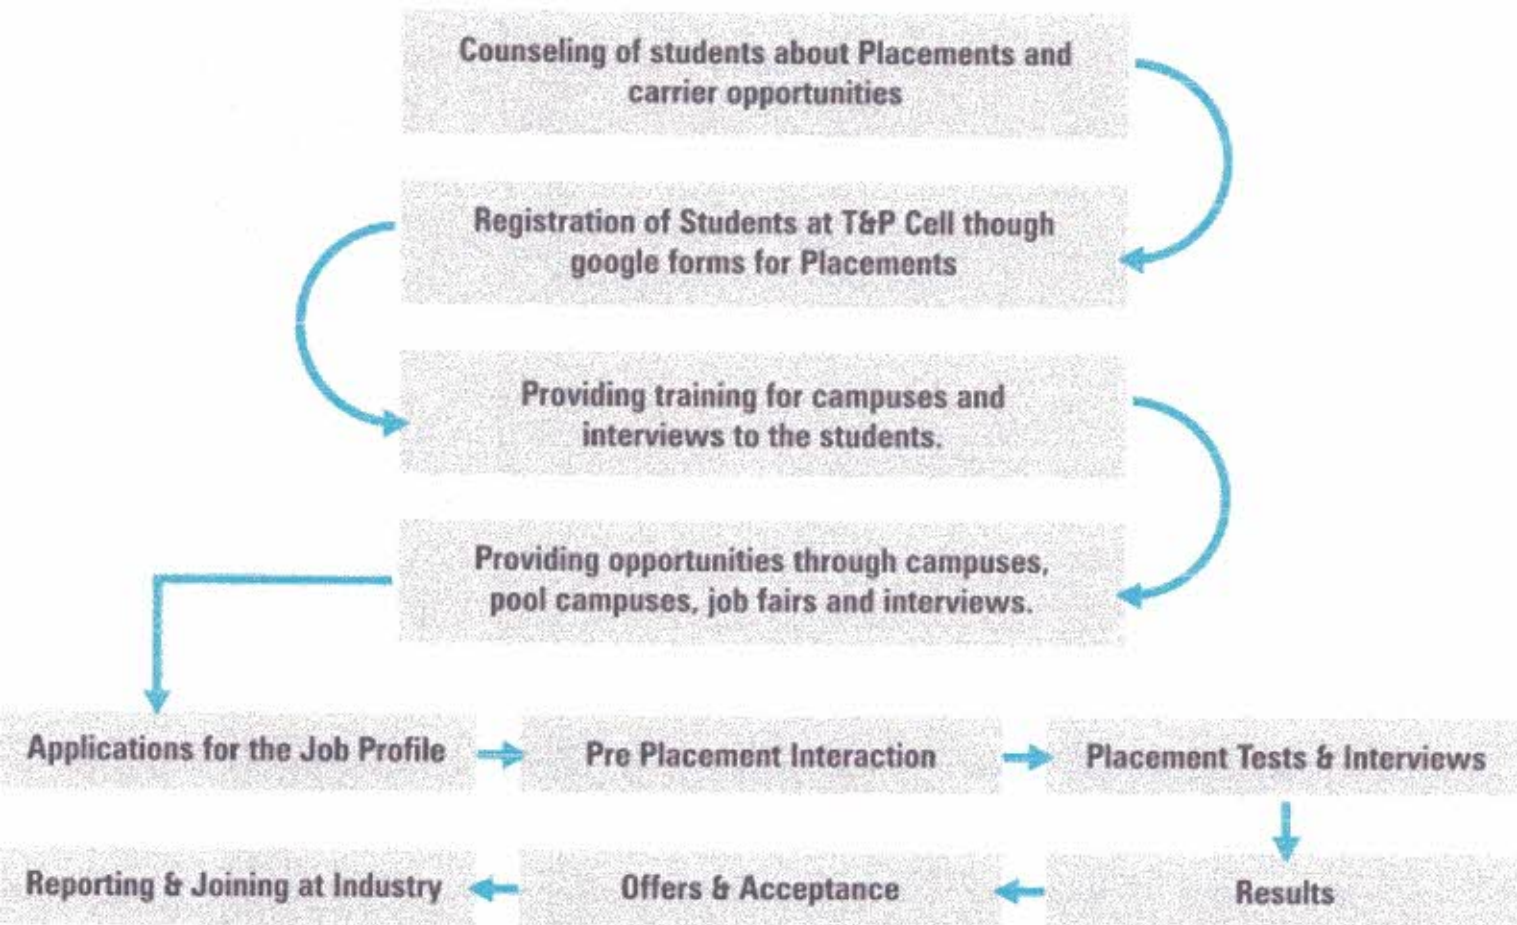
Counseling of students about Placements and carrier opportunities

Registration of Students at T&P Cell though google forms for Placements

Providing training for campuses and interviews to the students.

Providing opportunities through campuses, pool campuses, job fairs and interviews.

Applications for the Job Profile

Pre Placement Interaction

Placement Tests & Interviews

Results

Offers & Acceptance

Reporting & Joining at Industry